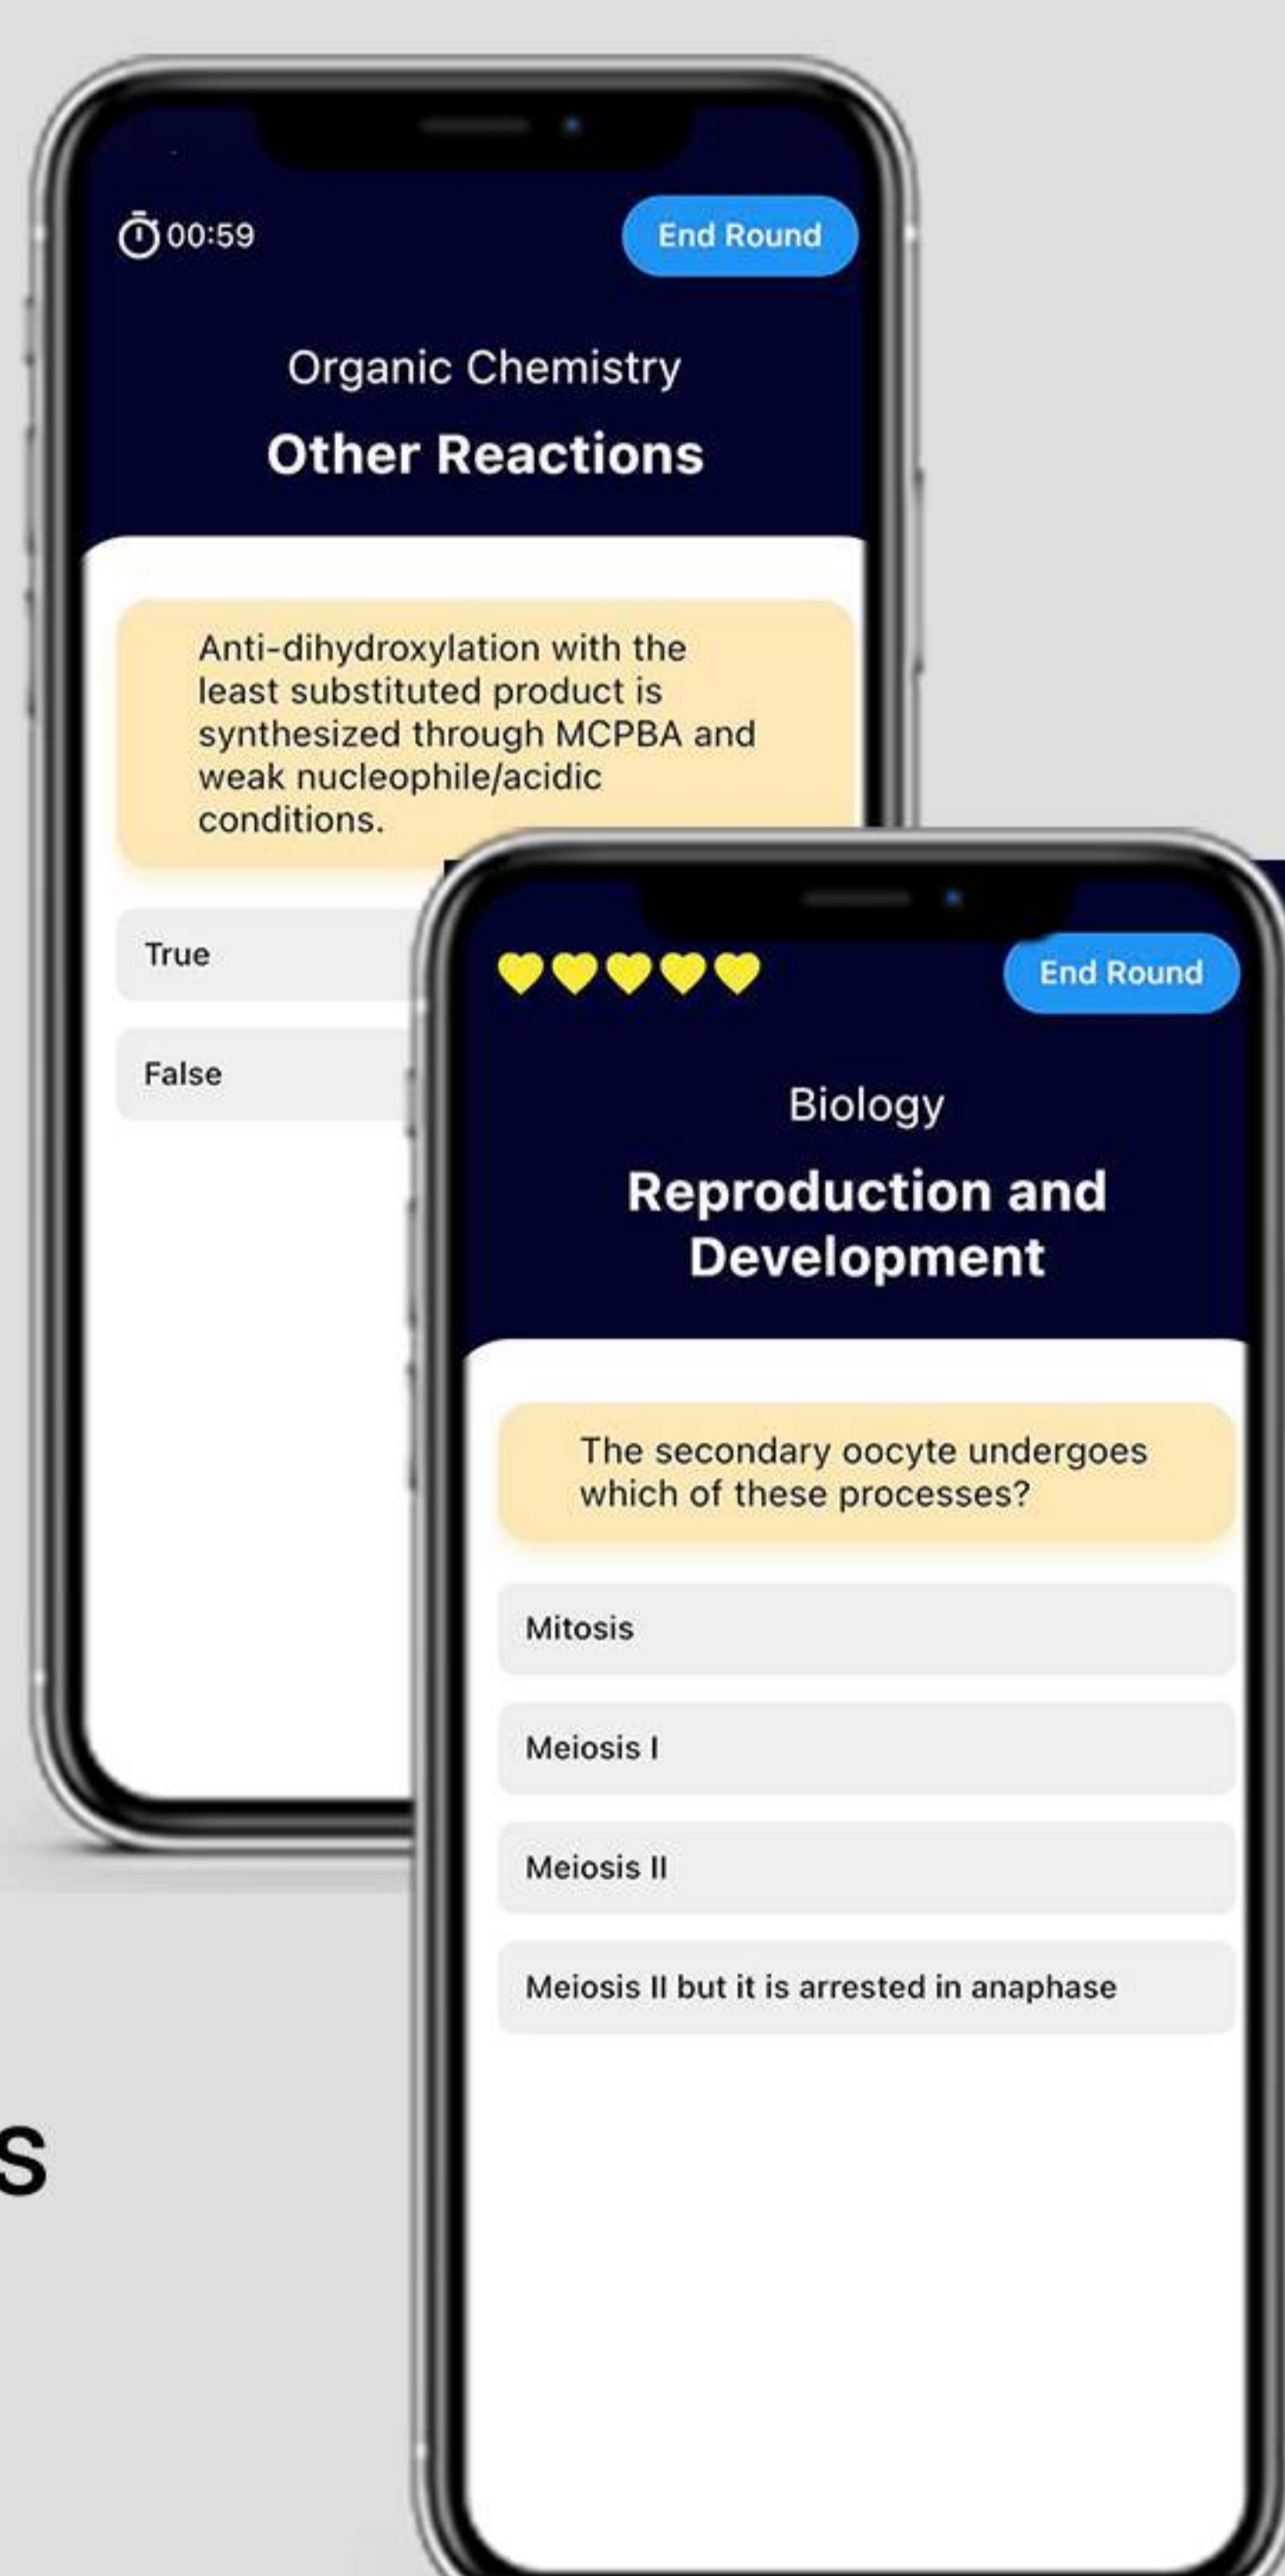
00:59

End Round

Organic Chemistry

Other Reactions

Anti-dihydroxylation with the least substituted product is synthesized through MCPBA and weak nucleophile/acidic conditions.

True

False

End Round

Biology

Reproduction and Development

The secondary oocyte undergoes which of these processes?

Mitosis

Meiosis I

Meiosis II

Meiosis II but it is arrested in anaphase

s